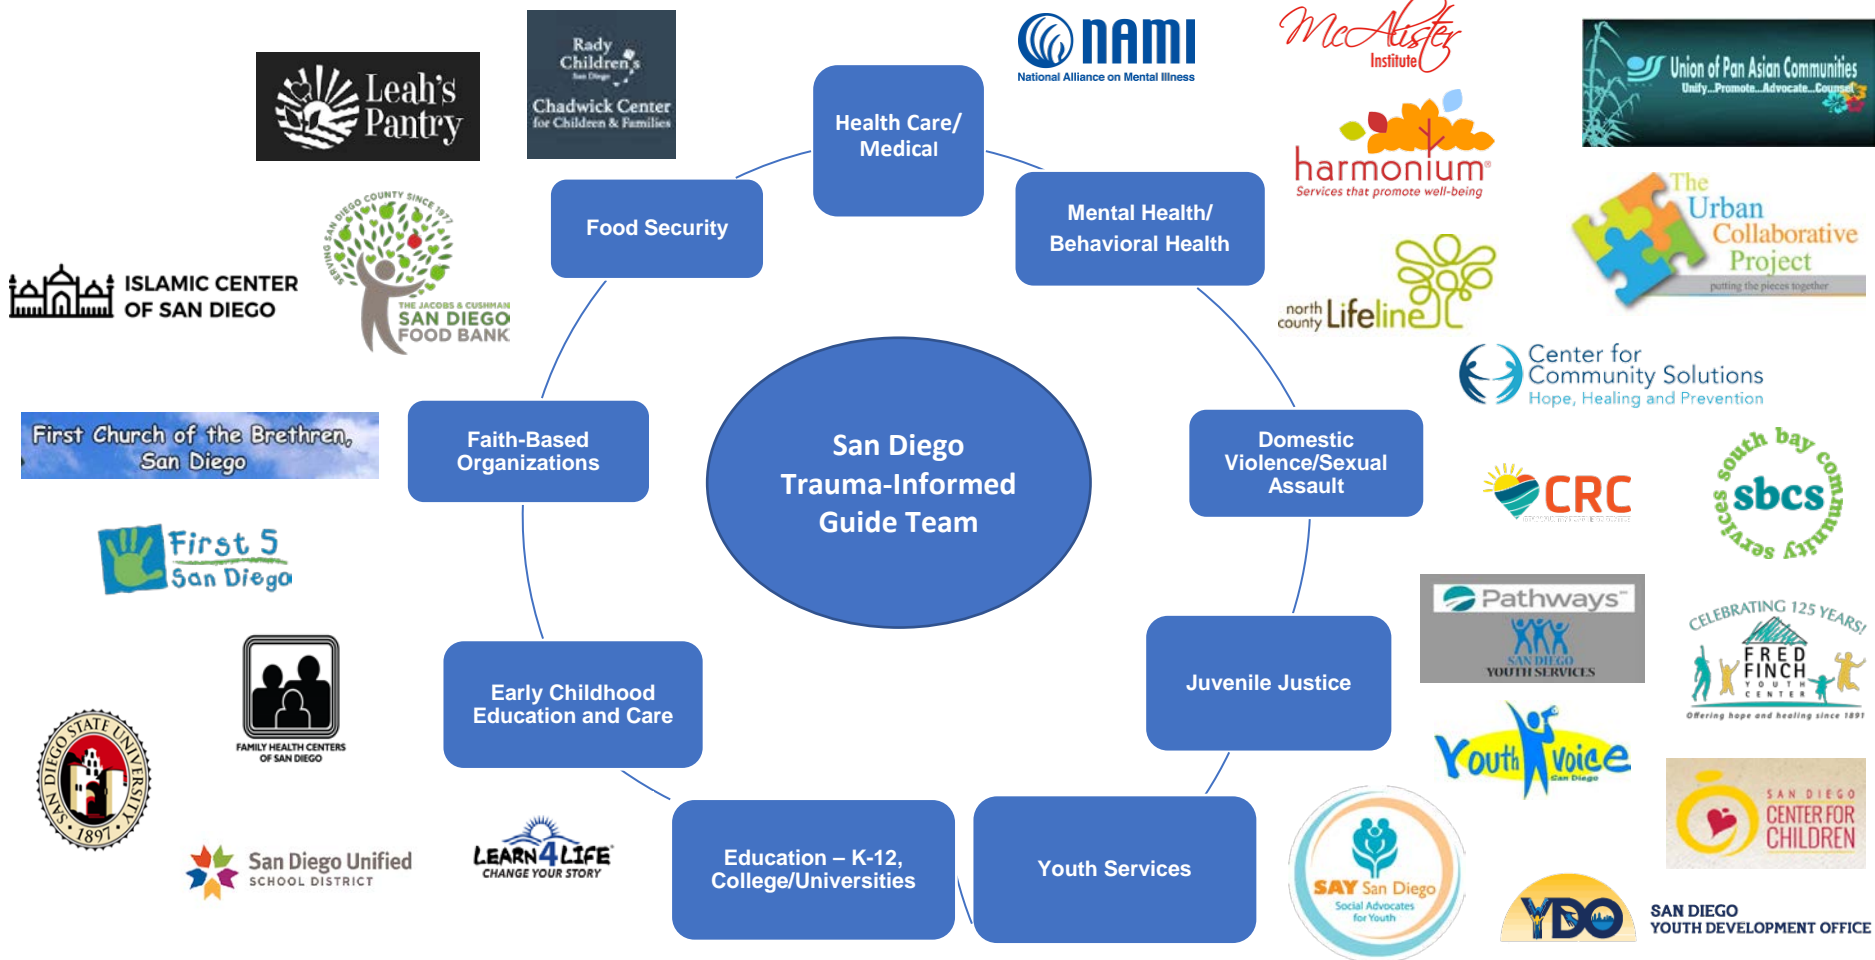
Leah's Pantry

Rady Children's San Diego
Chadwick Center for Children & Families

NAMI
National Alliance on Mental Illness

McAlister Institute

Union of Pan Asian Communities
Unify...Promote...Advocate...Counsel

Health Care/ Medical

Food Security

Mental Health/ Behavioral Health

harmonium
Services that promote well-being

The Urban Collaborative Project
putting the pieces together

SERVING SAN DIEGO COUNTY SINCE 1977
THE JACOBS & CUSHMAN SAN DIEGO FOOD BANK

ISLAMIC CENTER OF SAN DIEGO

north county Lifeline

Center for Community Solutions
Hope, Healing and Prevention

First Church of the Brethren, San Diego

Faith-Based Organizations

San Diego Trauma-Informed Guide Team

Domestic Violence/Sexual Assault

CRC

south bay community services
sbcs

First 5 San Diego

Pathways
SAN DIEGO YOUTH SERVICES

CELEBRATING 125 YEARS!
FRED FINCH YOUTH CENTER
Offering hope and healing since 1891

FAMILY HEALTH CENTERS OF SAN DIEGO

Early Childhood Education and Care

Juvenile Justice

SAN DIEGO STATE UNIVERSITY 1897

Youth Voice San Diego

SAN DIEGO CENTER FOR CHILDREN

San Diego Unified SCHOOL DISTRICT

LEARN4LIFE
CHANGE YOUR STORY

Education – K-12, College/Universities

Youth Services

SAY San Diego
Social Advocates for Youth

YDO
SAN DIEGO YOUTH DEVELOPMENT OFFICE